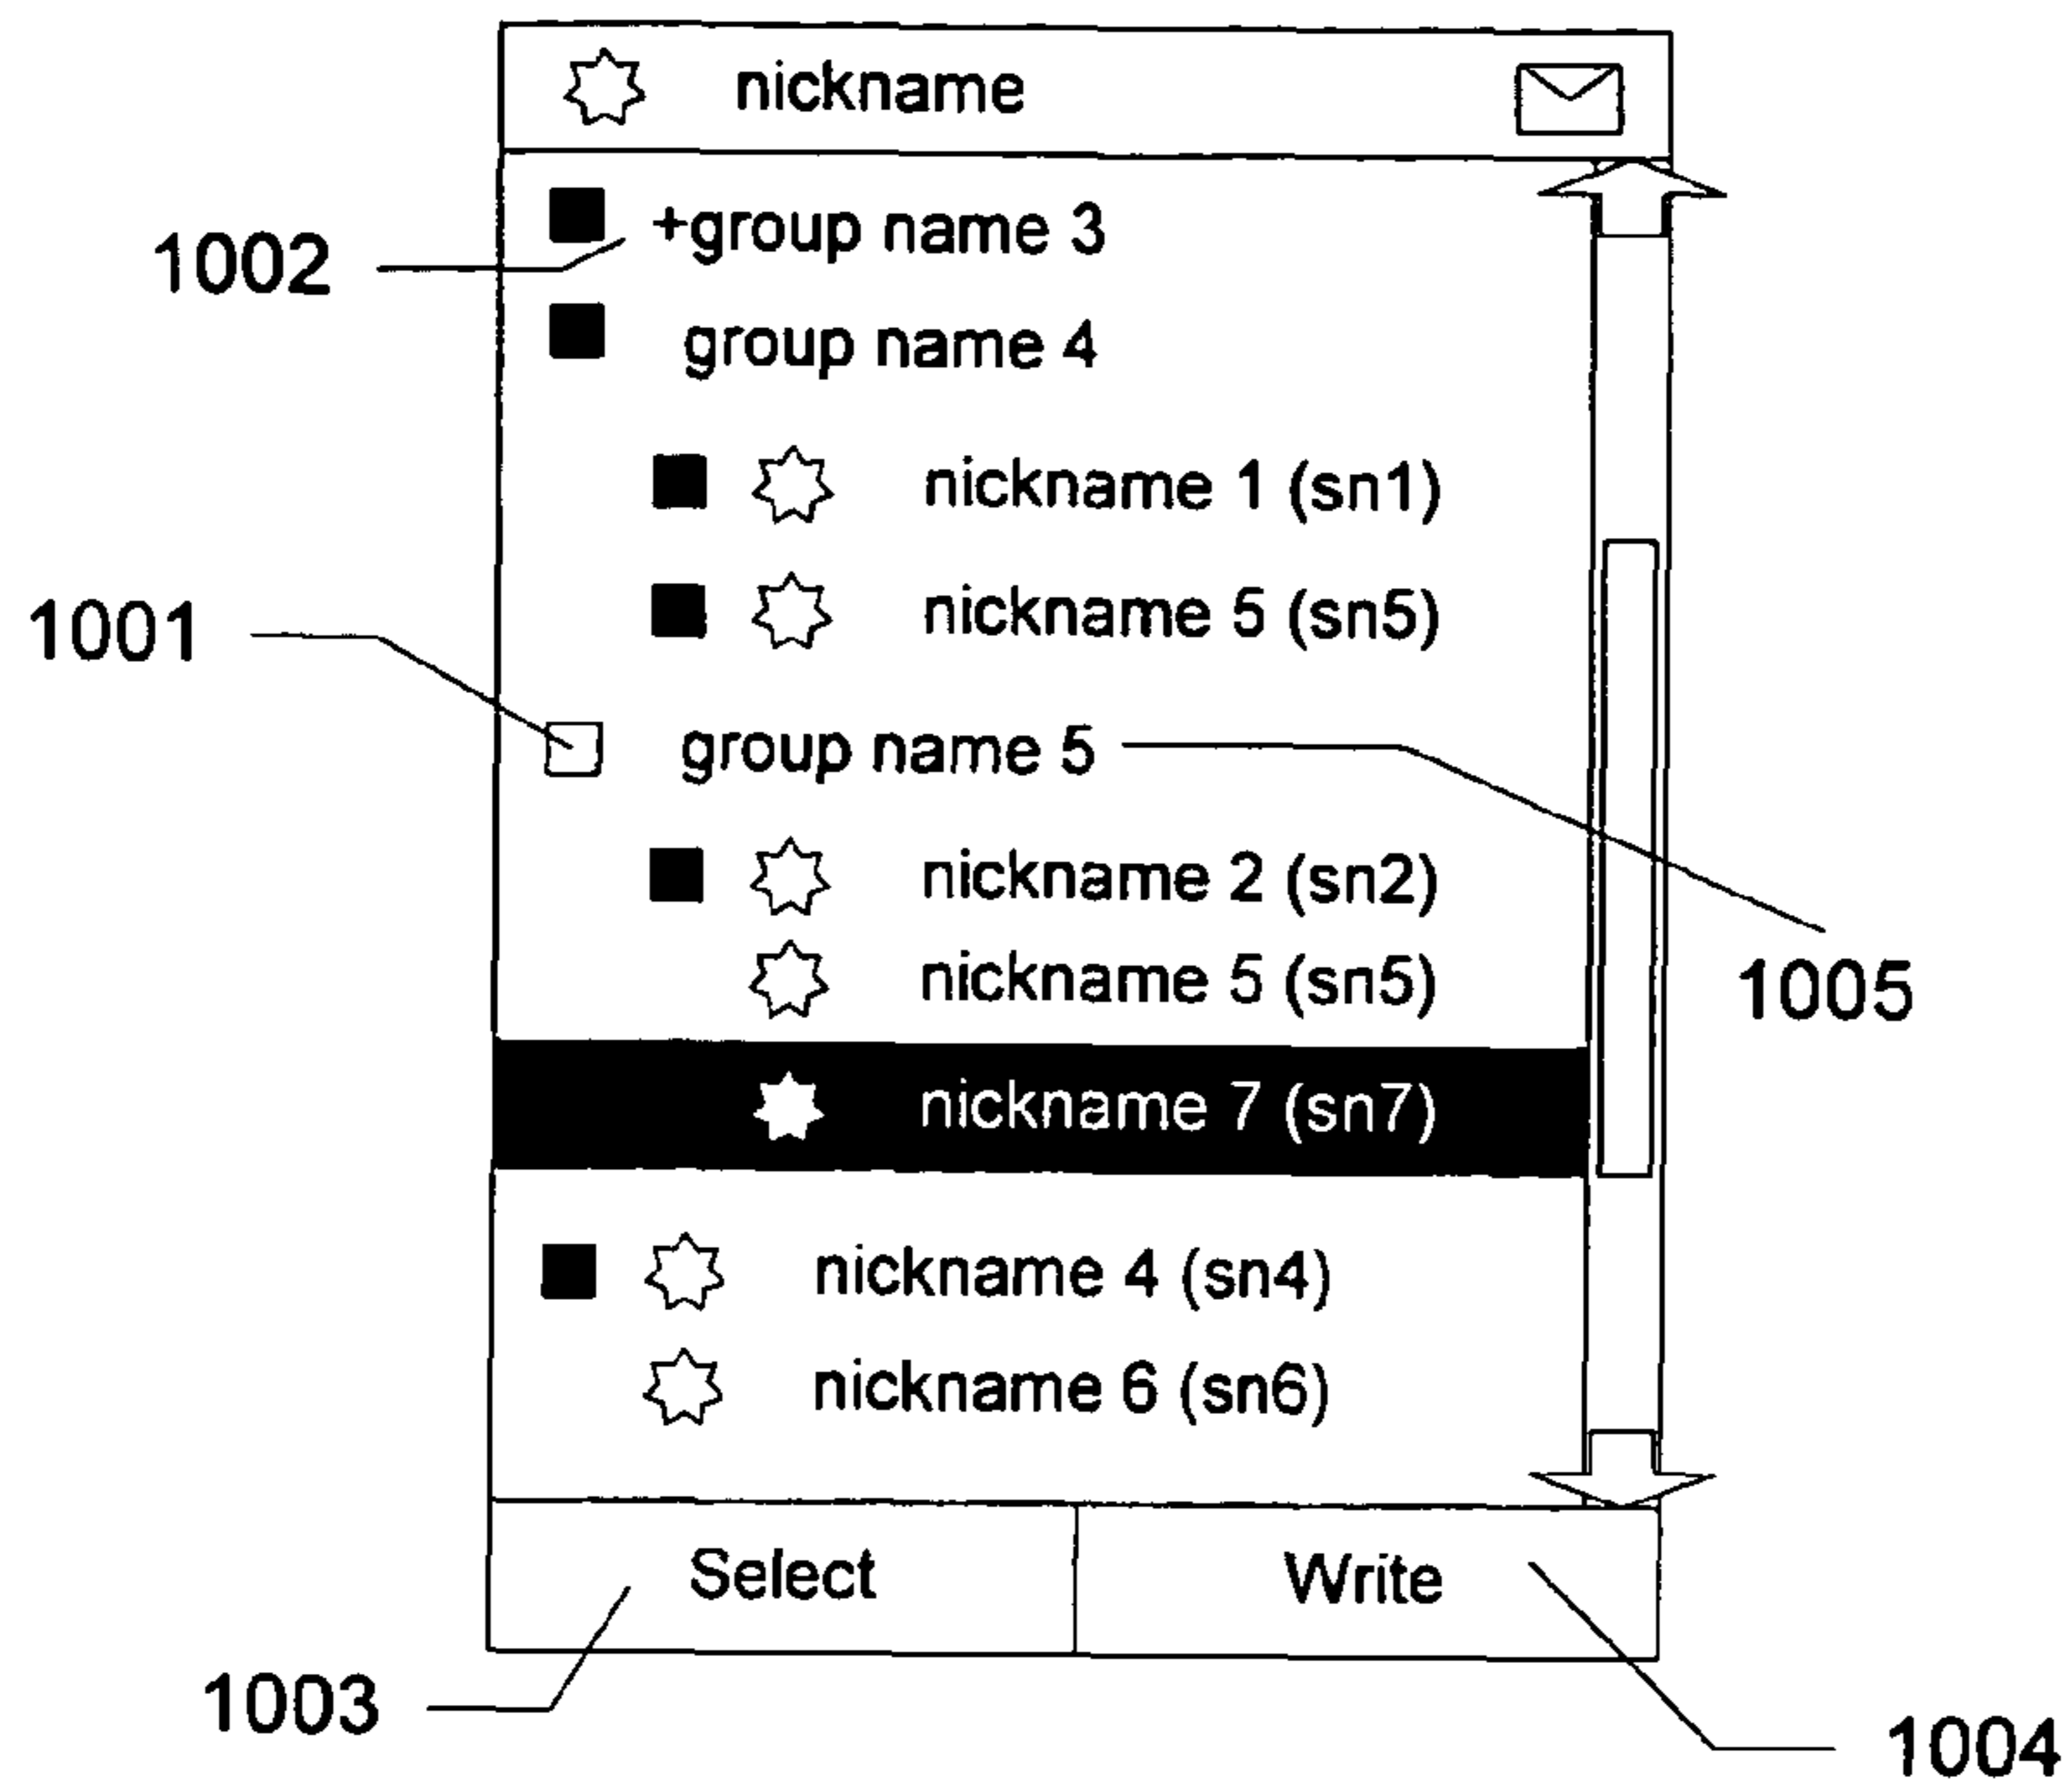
nickname

+group name 3

1002

group name 4

nickname 1 (sn1)

nickname 5 (sn5)

1001

group name 5

nickname 2 (sn2)

nickname 5 (sn5)

1005

nickname 7 (sn7)

nickname 4 (sn4)

nickname 6 (sn6)

Select

Write

1003

1004